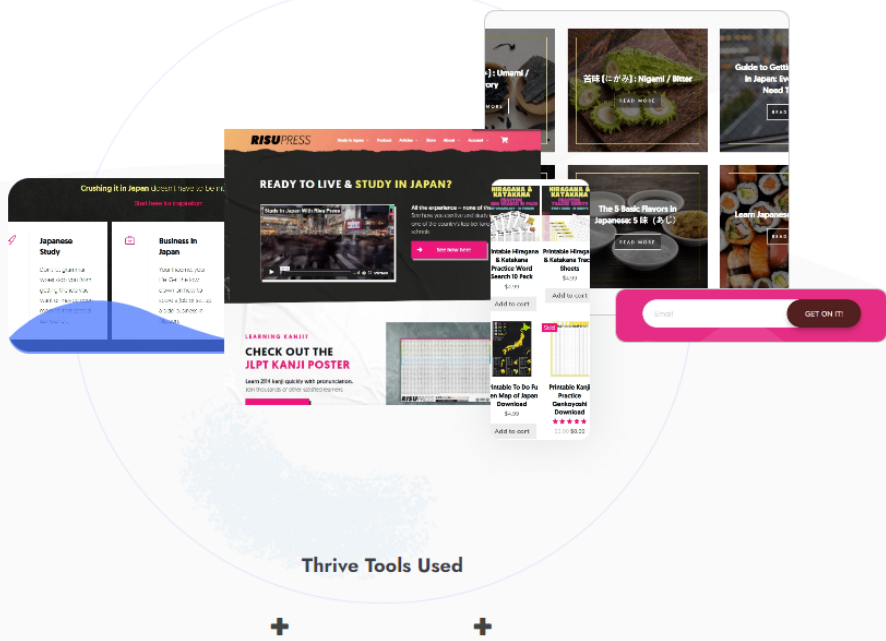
] : Umami / ory

READ MORE

苦味 (にがみ) : Nigami / Bitter

READ MORE

Guide to Getting in Japan: Ev Need T

READ

The 5 Basic Flavors in Japanese: 5 味 (あじ)

READ MORE

Learn Japanese

READ

Email

GET ON IT!

Crushing it in Japan doesn't have to be

Start here for inspiration

Japanese Study

Business In Japan

RISUPRESS

Study in Japan · Podcast · Articles · Store · About · Account

READY TO LIVE & STUDY IN JAPAN?

Study in Japan With Risu Press

All the experience – none of the

See how here

LEARNING KANJI

CHECK OUT THE JLPT KANJI POSTER

Learn 2136 kanji quickly with pronunciation. Join thousands of other satisfied learners.

HIRAGANA & KATAKANA

HIRAGANA & KATAKANA

Printable Hiragana & Katakana Practice Word Search 10 Pack

$2.99

Add to cart

Printable Hiragana & Katakana Trace Sheets

$4.99

Add to cart

Sale!

Printable To Do Fun Map of Japan Download

$4.99

Add to cart

Printable Kanji Practice Genkoyoshi Download

$3.00 $0.00

Thrive Tools Used